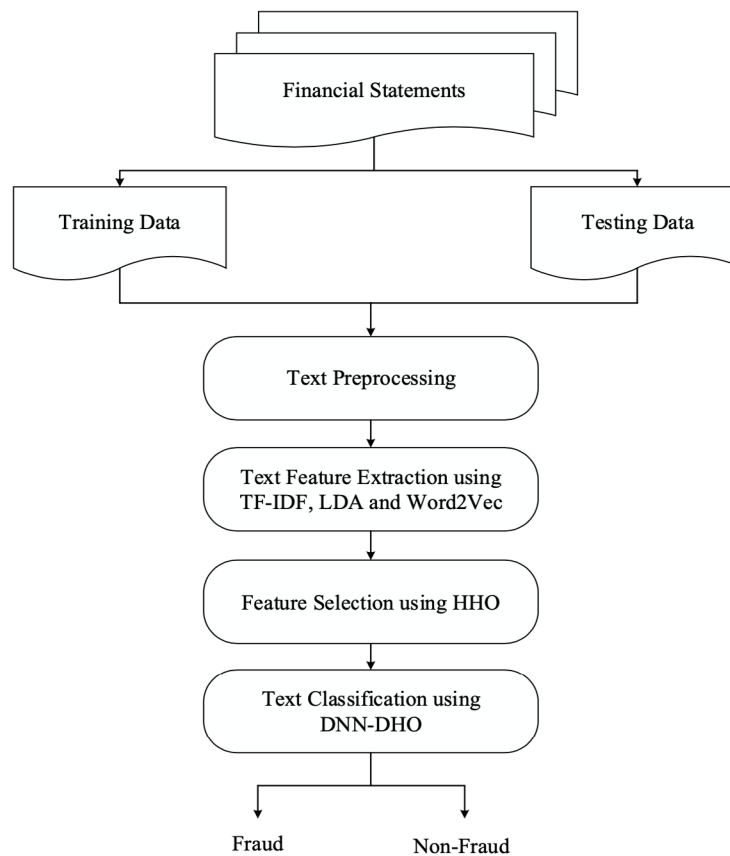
Financial Statements

Training Data

Testing Data

Text Preprocessing

Text Feature Extraction using TF-IDF, LDA and Word2Vec

Feature Selection using HHO

Text Classification using DNN-DHO

Fraud

Non-Fraud